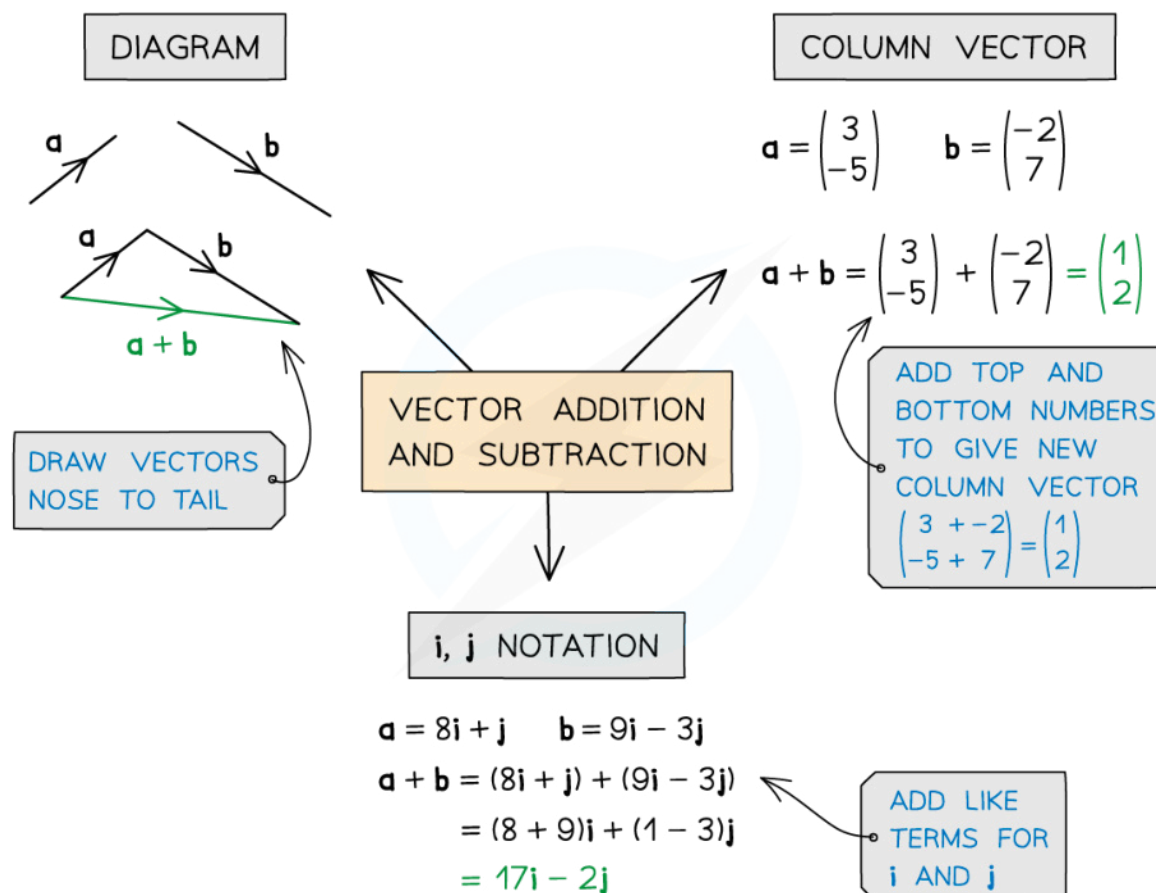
DIAGRAM

a

b

a

b

a + b

DRAW VECTORS NOSE TO TAIL

VECTOR ADDITION AND SUBTRACTION

COLUMN VECTOR

$\mathbf{a} = \begin{pmatrix} 3 \\ -5 \end{pmatrix}$ $\mathbf{b} = \begin{pmatrix} -2 \\ 7 \end{pmatrix}$

$\mathbf{a} + \mathbf{b} = \begin{pmatrix} 3 \\ -5 \end{pmatrix} + \begin{pmatrix} -2 \\ 7 \end{pmatrix} = \begin{pmatrix} 1 \\ 2 \end{pmatrix}$

ADD TOP AND BOTTOM NUMBERS TO GIVE NEW COLUMN VECTOR

$\begin{pmatrix} 3 + -2 \\ -5 + 7 \end{pmatrix} = \begin{pmatrix} 1 \\ 2 \end{pmatrix}$

i, j NOTATION

$\mathbf{a} = 8\mathbf{i} + \mathbf{j}$ $\mathbf{b} = 9\mathbf{i} - 3\mathbf{j}$

$\mathbf{a} + \mathbf{b} = (8\mathbf{i} + \mathbf{j}) + (9\mathbf{i} - 3\mathbf{j})$

$= (8 + 9)\mathbf{i} + (1 - 3)\mathbf{j}$

$= 17\mathbf{i} - 2\mathbf{j}$

ADD LIKE TERMS FOR i AND j